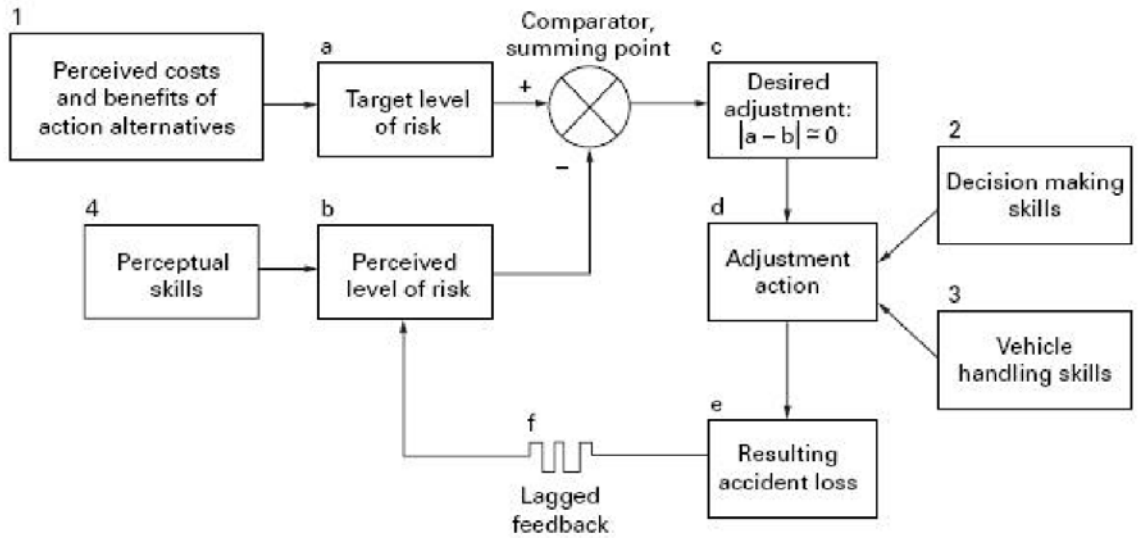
1

Perceived costs and benefits of action alternatives

a

Target level of risk

Comparator, summing point

+

−

c

Desired adjustment: $|a - b| \simeq 0$

2

Decision making skills

4

Perceptual skills

b

Perceived level of risk

d

Adjustment action

3

Vehicle handling skills

e

Resulting accident loss

f

Lagged feedback